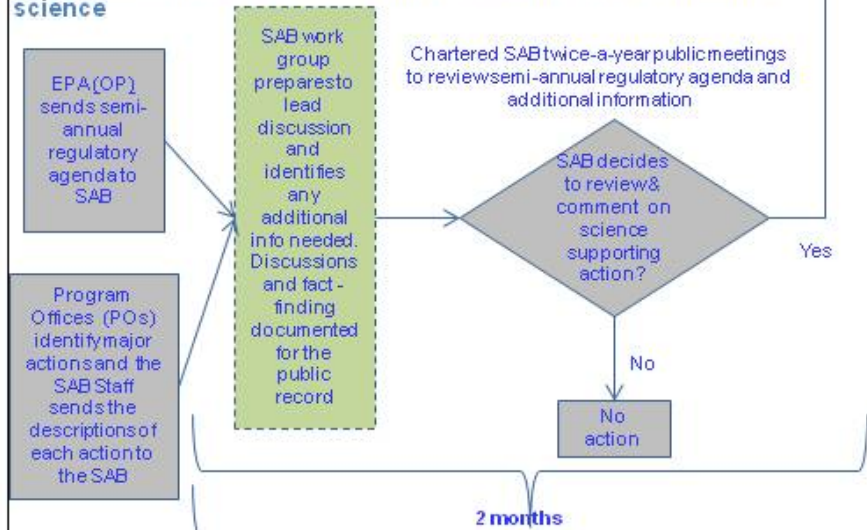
science

EPA(OP) sends semi-annual regulatory agenda to SAB

Program Offices (POs) identify major actions and the SAB Staff sends the descriptions of each action to the SAB

SAB work group prepares to lead discussion and identifies any additional info needed. Discussions and fact-finding documented for the public record

Chartered SAB twice-a-year public meetings to review semi-annual regulatory agenda and additional information

SAB decides to review & comment on science supporting action?

Yes

No

No action

2 months